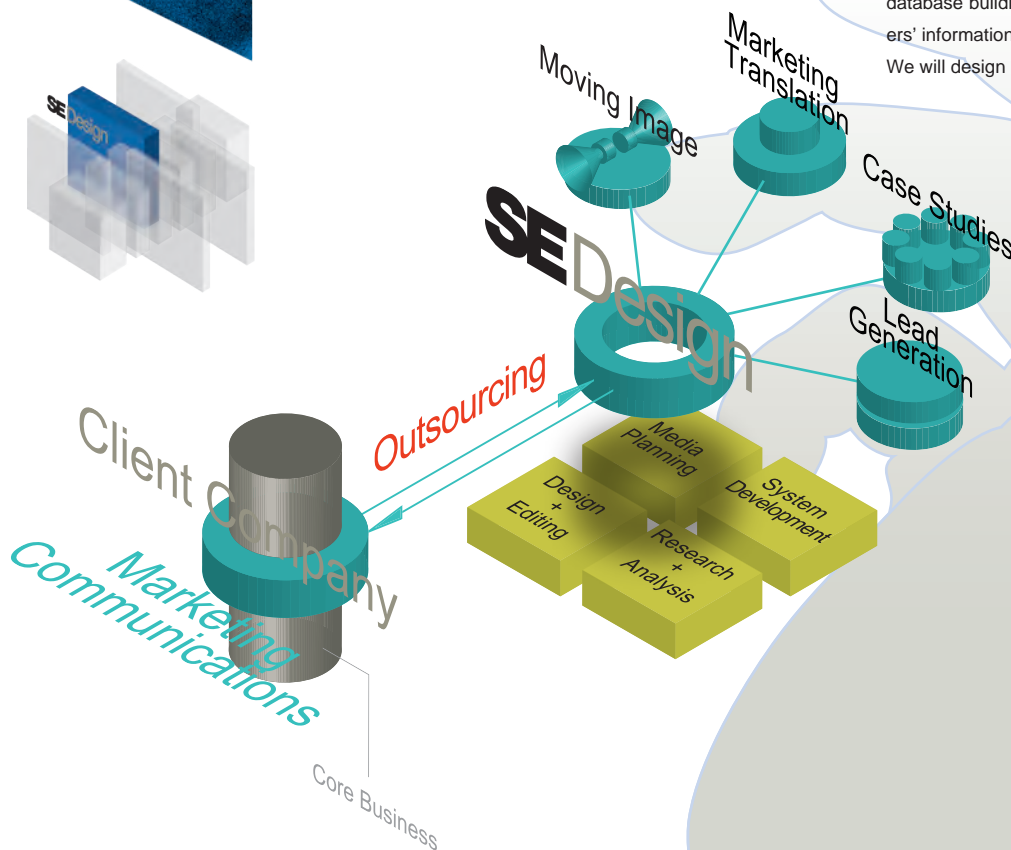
database buildi
ers' information
We will design

SE Design

Marketing Translation

Moving Image

Case Studies

SE Design

Lead Generation

Outsourcing

Media Planning

Design + Editing

System Development

Research + Analysis

Client Company

Marketing Communications

Core Business